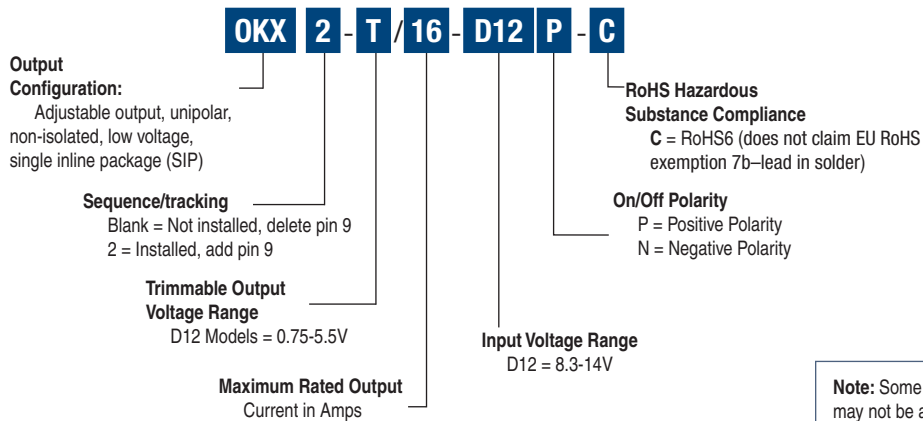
OKX 2 - T / 16 - D12 P - C

Output Configuration:
Adjustable output, unipolar, non-isolated, low voltage, single inline package (SIP)

Sequence/tracking
Blank = Not installed, delete pin 9
2 = Installed, add pin 9

Trimmable Output Voltage Range
D12 Models = 0.75-5.5V

Maximum Rated Output
Current in Amps

Input Voltage Range
D12 = 8.3-14V

RoHS Hazardous Substance Compliance
C = RoHS6 (does not claim EU RoHS exemption 7b–lead in solder)

On/Off Polarity
P = Positive Polarity
N = Negative Polarity

Note: Some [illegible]
may not be a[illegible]